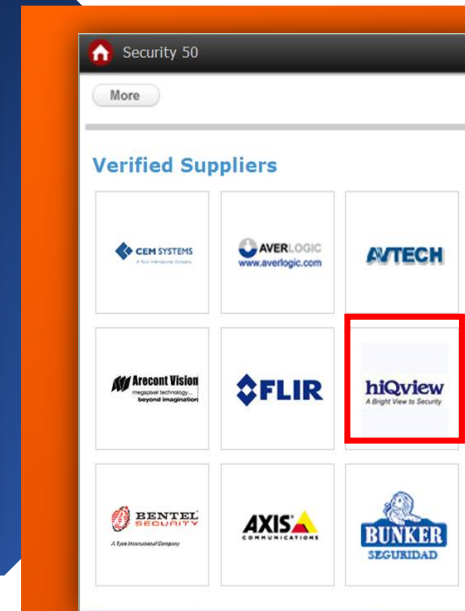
Security 50

More

Verified Suppliers

CEM SYSTEMS
A Tyco International Company

AVERLOGIC
www.averlogic.com

AVTECH

Arecont Vision
megapixel technology... beyond imagination

FLIR

hiQview
A Bright View to Security

BENTEL SECURITY
A Tyco International Company

AXIS
COMMUNICATIONS

BUNKER
SEGURIDAD